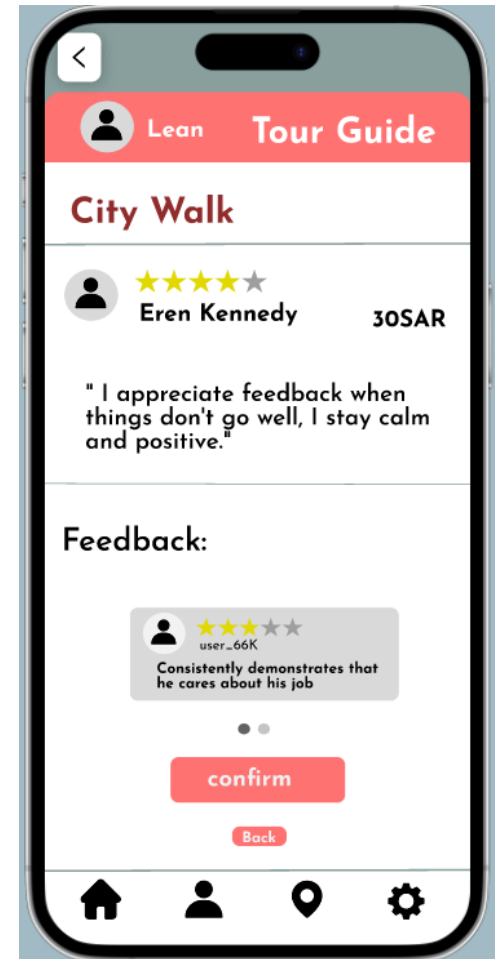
<

Lean Tour Guide

City Walk

★★★★★

Eren Kennedy

30SAR

" I appreciate feedback when things don't go well, I stay calm and positive."

Feedback:

★★★★★

user_66K

Consistently demonstrates that he cares about his job

confirm

Back